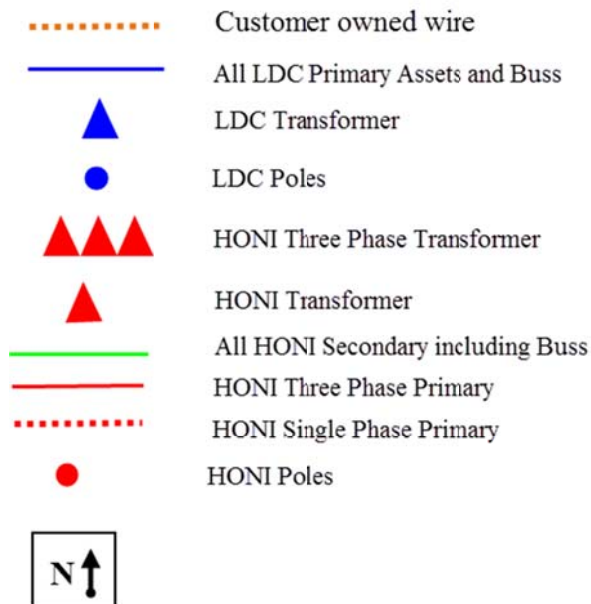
Customer owned wire

All LDC Primary Assets and Buss

LDC Transformer

LDC Poles

HONI Three Phase Transformer

HONI Transformer

All HONI Secondary including Buss

HONI Three Phase Primary

HONI Single Phase Primary

HONI Poles

N